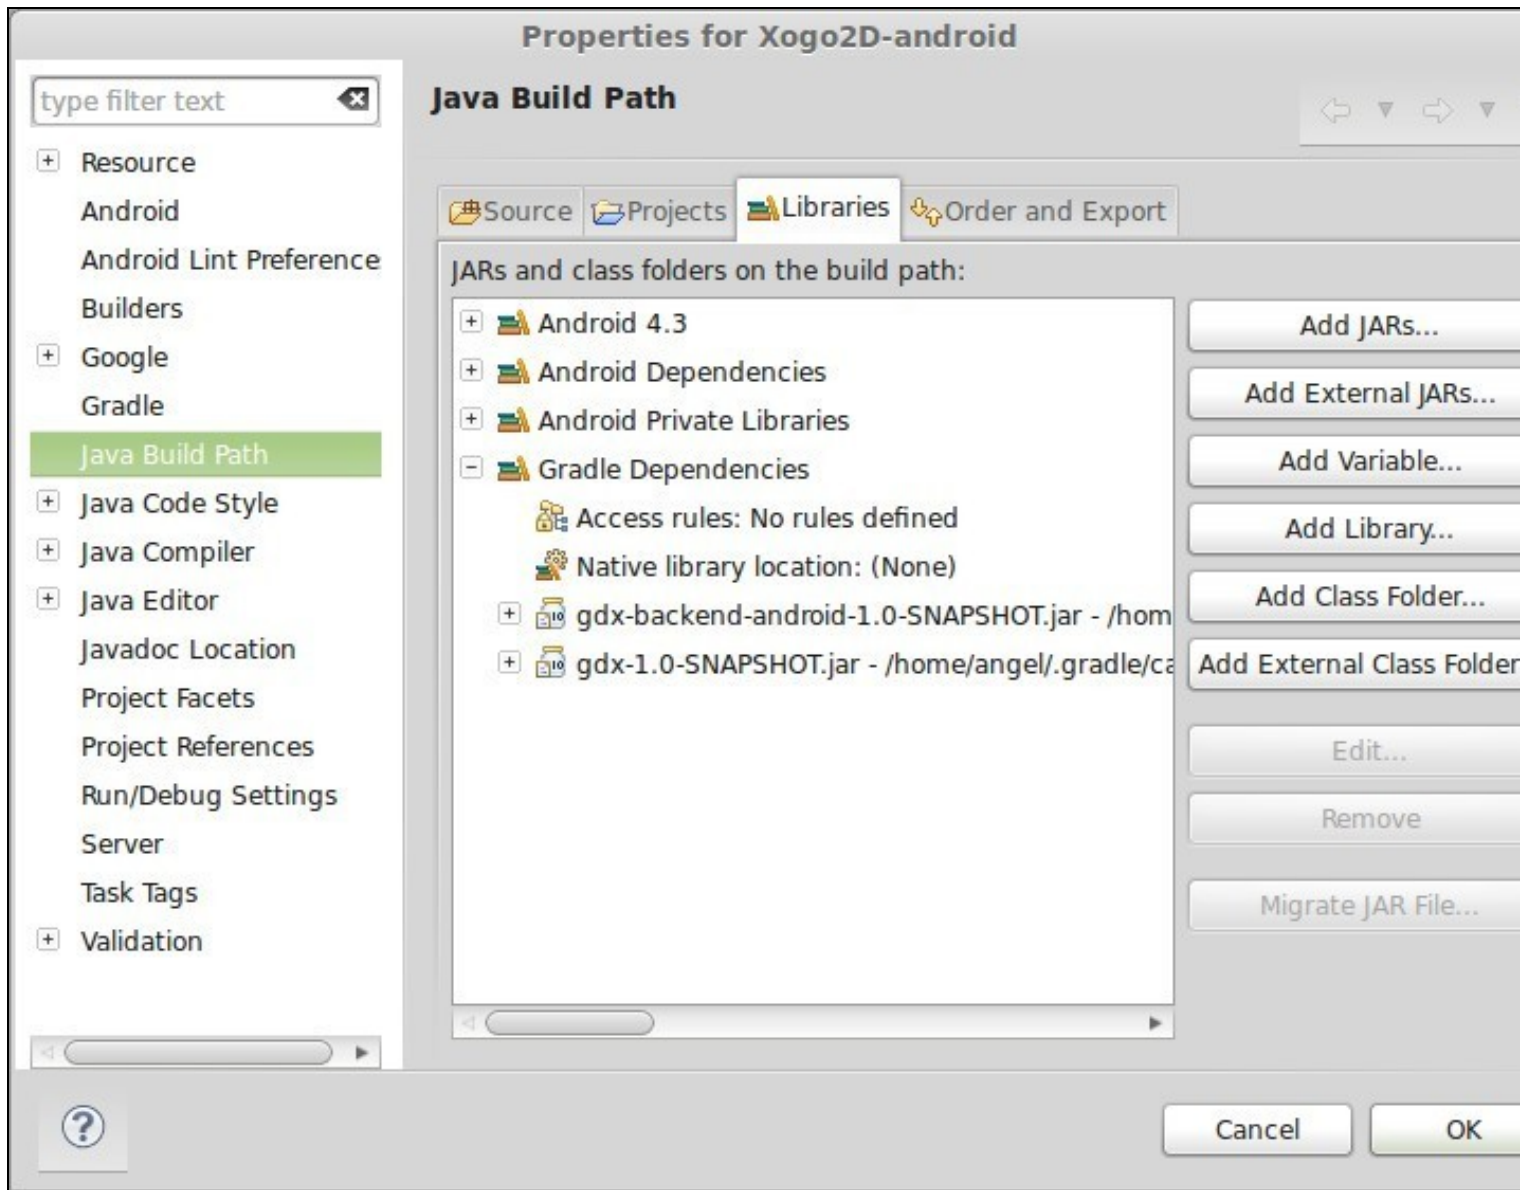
Properties for Xogo2D-android

type filter text

Resource
Android
Android Lint Preference
Builders
Google
Gradle
Java Build Path
Java Code Style
Java Compiler
Java Editor
Javadoc Location
Project Facets
Project References
Run/Debug Settings
Server
Task Tags
Validation

Java Build Path

Source
Projects
Libraries
Order and Export

JARs and class folders on the build path:

Android 4.3
Android Dependencies
Android Private Libraries
Gradle Dependencies
Access rules: No rules defined
Native library location: (None)
gdx-backend-android-1.0-SNAPSHOT.jar - /hom
gdx-1.0-SNAPSHOT.jar - /home/angel/.gradle/ca

Add JARs...
Add External JARs...
Add Variable...
Add Library...
Add Class Folder...
Add External Class Folder
Edit...
Remove
Migrate JAR File...

Cancel
OK